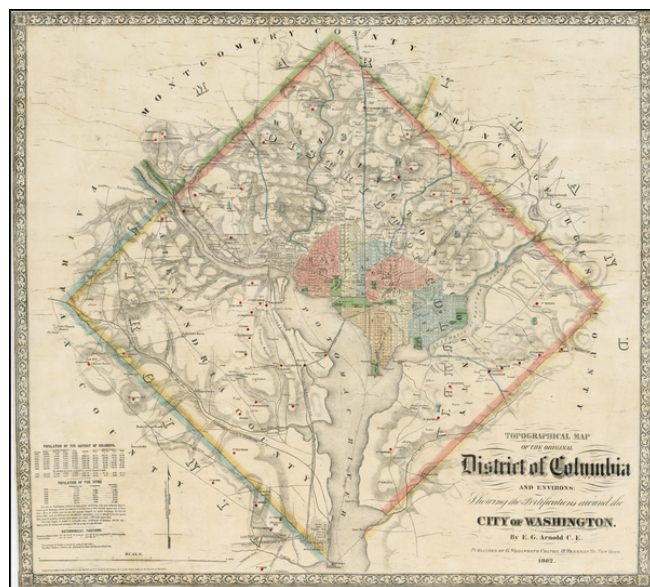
MONTGOMERY COUNTY

M A R Y L A N D

PRINCE GEORGES COUNTY

FAIRFAX COUNTY

ALEXANDRIA

V I R G I N I A

POTOMAC RIVER

WASHINGTON

POPULATION OF THE DISTRICT OF COLUMBIA.

POPULATION OF THE CITIES

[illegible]

TOPOGRAPHICAL MAP OF THE ORIGINAL District of Columbia AND ENVIRONS Showing the Fortifications around the CITY OF WASHINGTON. By E. G. Arnold C. E.

Published by G. Woolworth Colton, 172 William St. New York.

1862.

SCALE

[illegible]